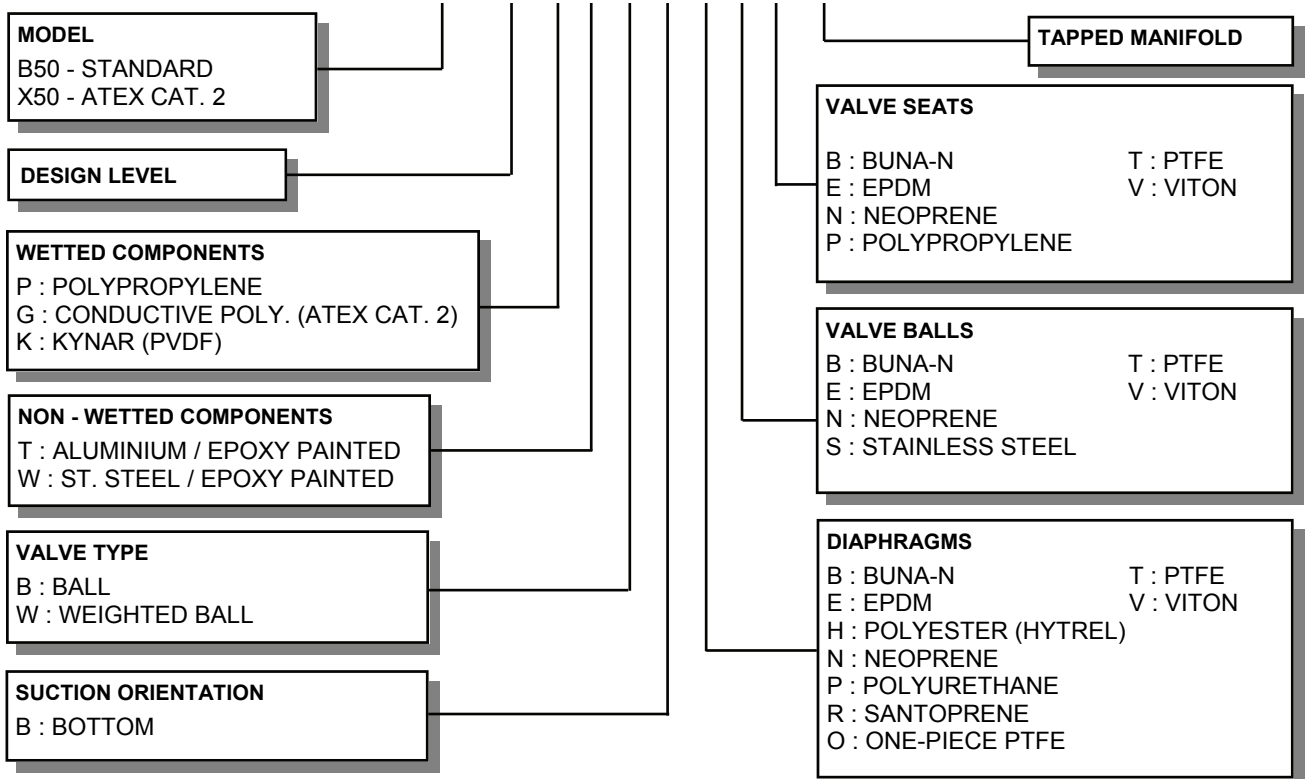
MODEL
B50 - STANDARD
X50 - ATEX CAT. 2

DESIGN LEVEL

WETTED COMPONENTS
P : POLYPROPYLENE
G : CONDUCTIVE POLY. (ATEX CAT. 2)
K : KYNAR (PVDF)

NON - WETTED COMPONENTS
T : ALUMINIUM / EPOXY PAINTED
W : ST. STEEL / EPOXY PAINTED

VALVE TYPE
B : BALL
W : WEIGHTED BALL

SUCTION ORIENTATION
B : BOTTOM

TAPPED MANIFOLD

VALVE SEATS
B : BUNA-N
E : EPDM
N : NEOPRENE
P : POLYPROPYLENE
T : PTFE
V : VITON

VALVE BALLS
B : BUNA-N
E : EPDM
N : NEOPRENE
S : STAINLESS STEEL
T : PTFE
V : VITON

DIAPHRAGMS
B : BUNA-N
E : EPDM
H : POLYESTER (HYTREL)
N : NEOPRENE
P : POLYURETHANE
R : SANTOPRENE
O : ONE-PIECE PTFE
T : PTFE
V : VITON